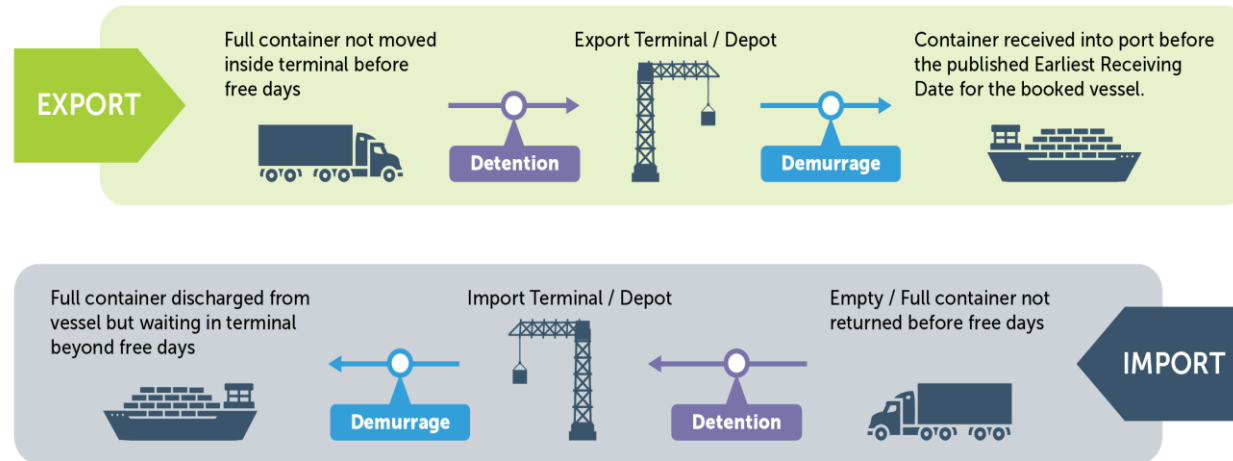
EXPORT

Full container not moved inside terminal before free days

Detention

Export Terminal / Depot

Demurrage

Container received into port before the published Earliest Receiving Date for the booked vessel.

Full container discharged from vessel but waiting in terminal beyond free days

Demurrage

Import Terminal / Depot

Detention

Empty / Full container not returned before free days

IMPORT